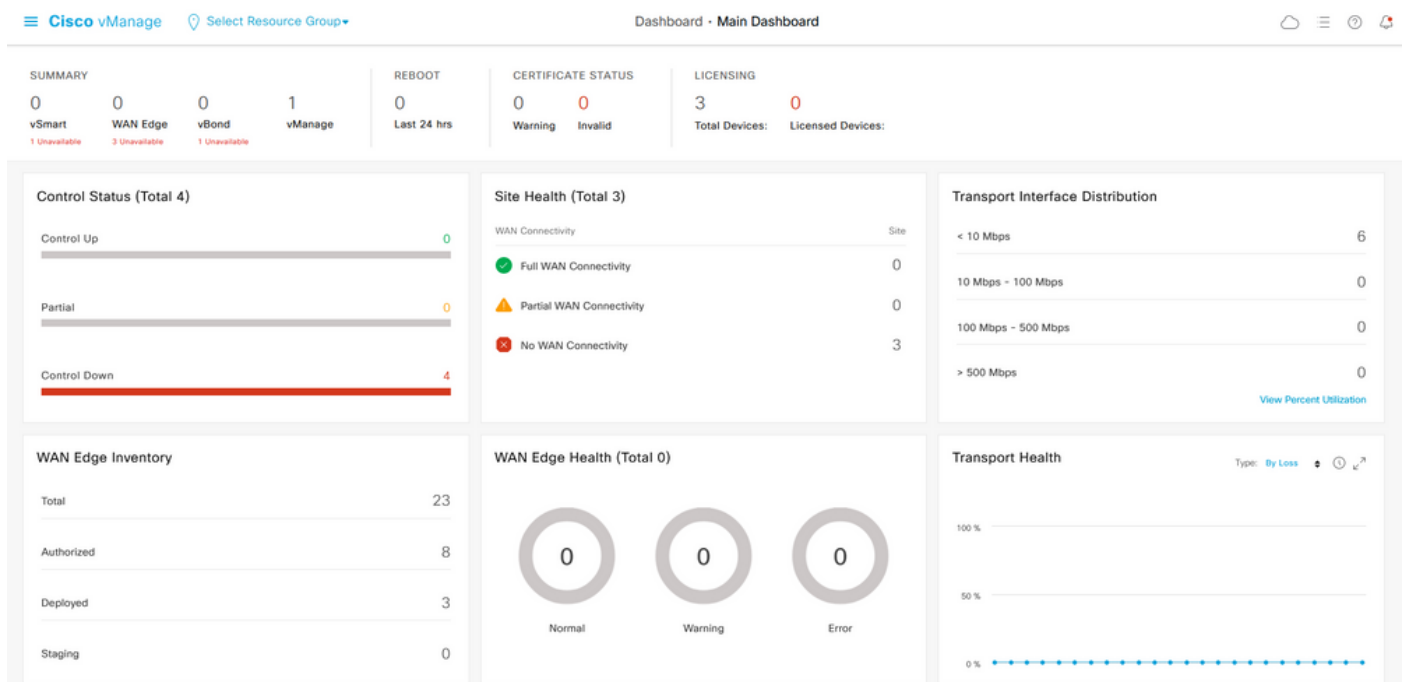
Cisco vManage Select Resource Group

Dashboard • Main Dashboard

SUMMARY
0 vSmart 1 Unavailable
0 WAN Edge 3 Unavailable
0 vBond 1 Unavailable
1 vManage

REBOOT
0 Last 24 hrs

CERTIFICATE STATUS
0 Warning
0 Invalid

LICENSING
3 Total Devices:
0 Licensed Devices:

Control Status (Total 4)

Control Up 0

Partial 0

Control Down 4

Site Health (Total 3)

| WAN Connectivity | Site |
|---|---|
| Full WAN Connectivity | 0 |
| Partial WAN Connectivity | 0 |
| No WAN Connectivity | 3 |

Transport Interface Distribution

| < 10 Mbps | 6 |
|---|---|
| 10 Mbps - 100 Mbps | 0 |
| 100 Mbps - 500 Mbps | 0 |
| > 500 Mbps | 0 |

View Percent Utilization

WAN Edge Inventory

| Total | 23 |
|---|---|
| Authorized | 8 |
| Deployed | 3 |
| Staging | 0 |

WAN Edge Health (Total 0)

0 Normal
0 Warning
0 Error

Transport Health

Type: By Loss

100 %

50 %

0 %